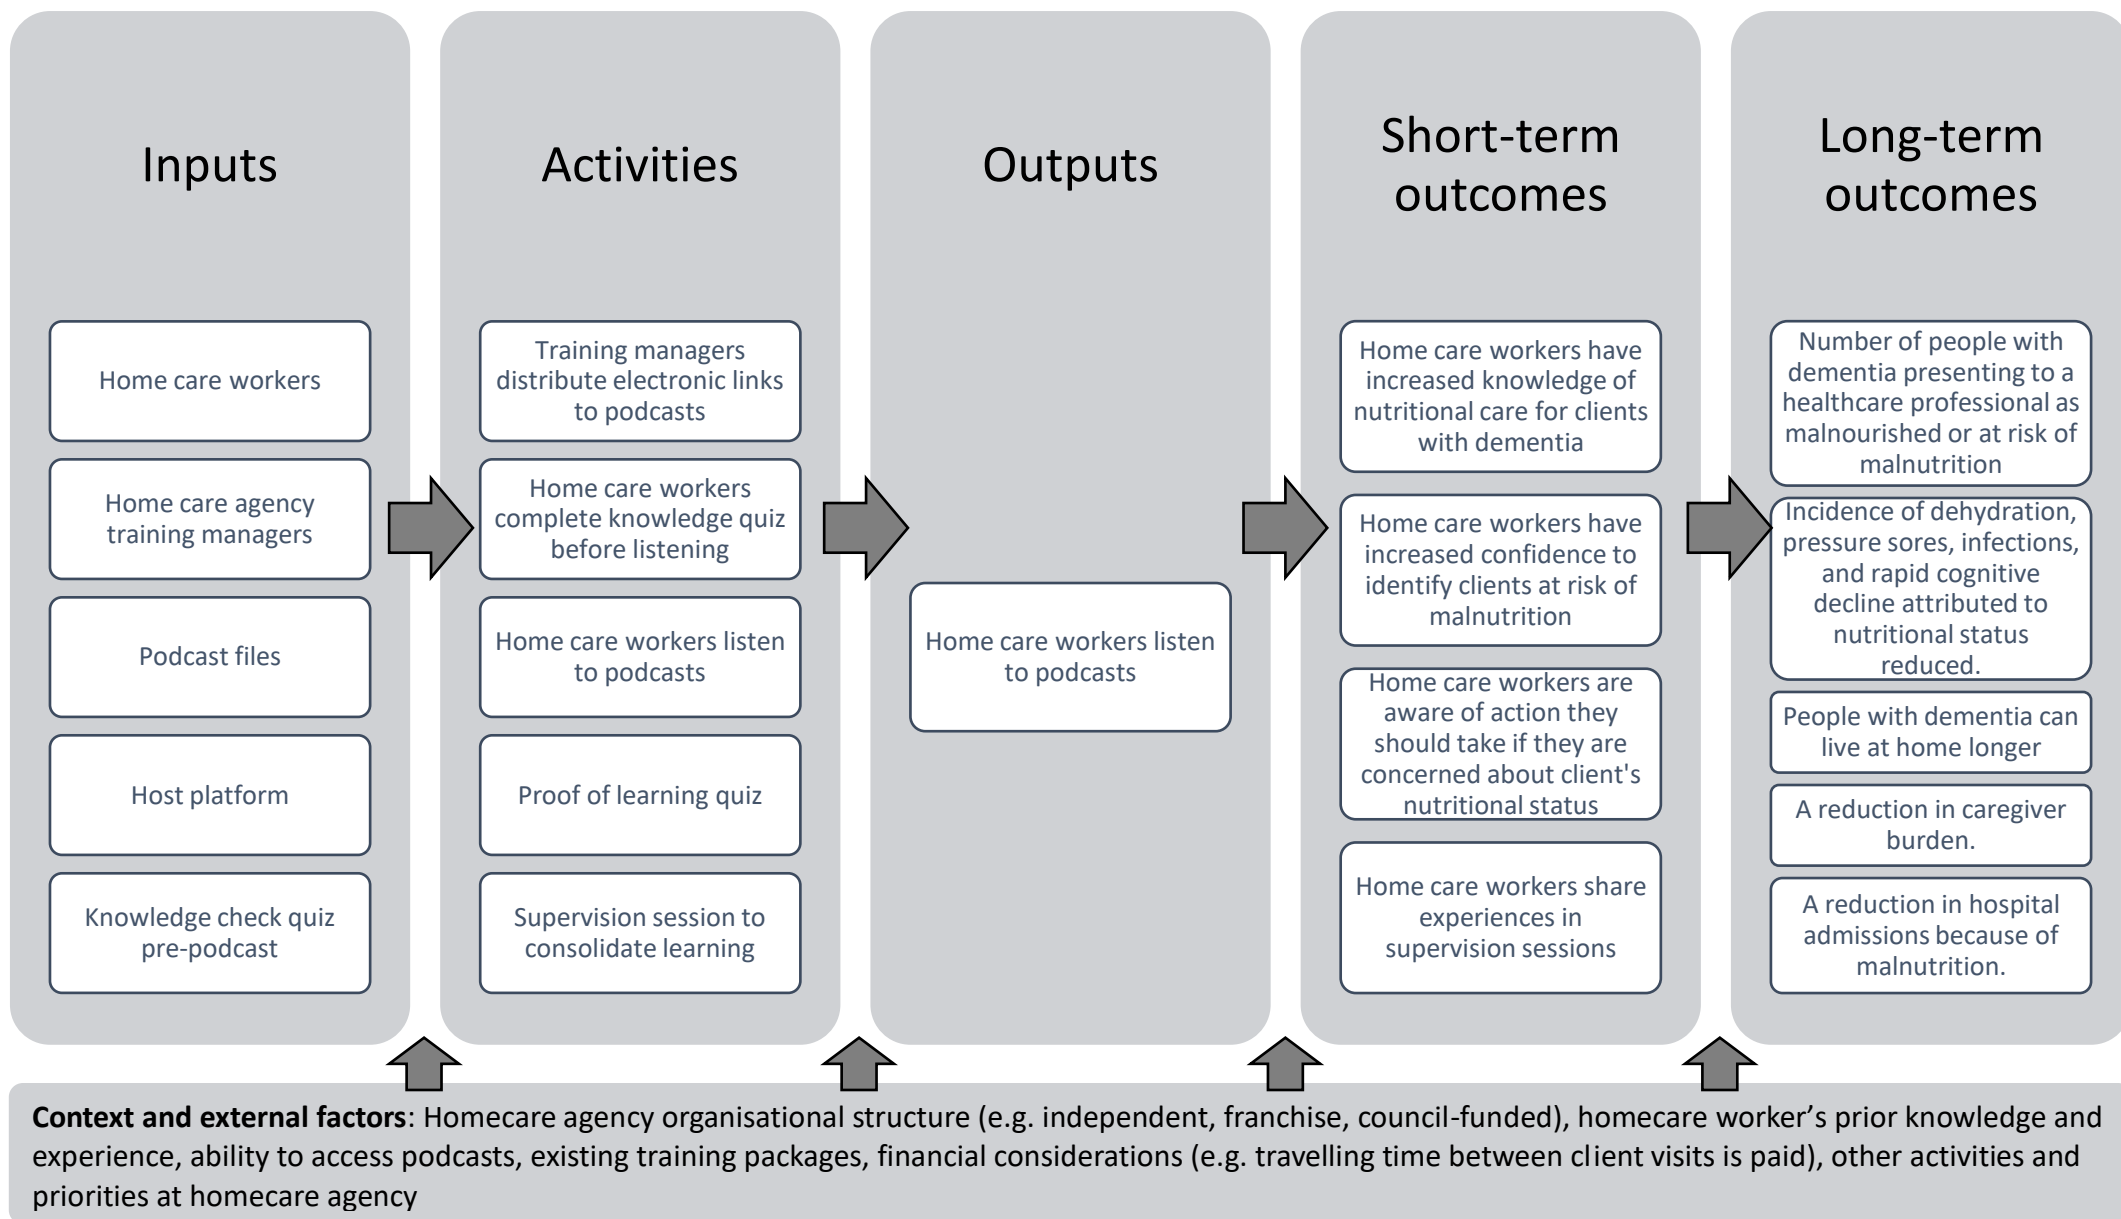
Inputs

Home care workers

Home care agency training managers

Podcast files

Host platform

Knowledge check quiz pre-podcast

Activities

Training managers distribute electronic links to podcasts

Home care workers complete knowledge quiz before listening

Home care workers listen to podcasts

Proof of learning quiz

Supervision session to consolidate learning

Outputs

Home care workers listen to podcasts

Short-term outcomes

Home care workers have increased knowledge of nutritional care for clients with dementia

Home care workers have increased confidence to identify clients at risk of malnutrition

Home care workers are aware of action they should take if they are concerned about client's nutritional status

Home care workers share experiences in supervision sessions

Long-term outcomes

Number of people with dementia presenting to a healthcare professional as malnourished or at risk of malnutrition

Incidence of dehydration, pressure sores, infections, and rapid cognitive decline attributed to nutritional status reduced.

People with dementia can live at home longer

A reduction in caregiver burden.

A reduction in hospital admissions because of malnutrition.

**Context and external factors**: Homecare agency organisational structure (e.g. independent, franchise, council-funded), homecare worker’s prior knowledge and experience, ability to access podcasts, existing training packages, financial considerations (e.g. travelling time between client visits is paid), other activities and priorities at homecare agency